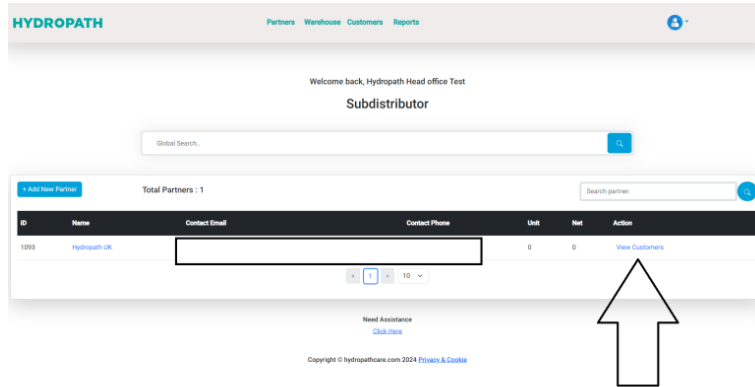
HYDROPATH

Partners Warehouse Customers Reports

Welcome back, Hydropath Head office Test

Subdistributor

Global Search..

+ Add New Partner

Total Partners : 1

Search partner.

| ID | Name | Contact Email | Contact Phone | Unit | Net | Action |
|---|---|---|---|---|---|---|
| 1093 | Hydropath UK | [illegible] | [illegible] | 0 | 0 | View Customers |

« 1 » 10

Need Assistance

Click Here

Copyright © hydropathcare.com 2024 Privacy & Cookie